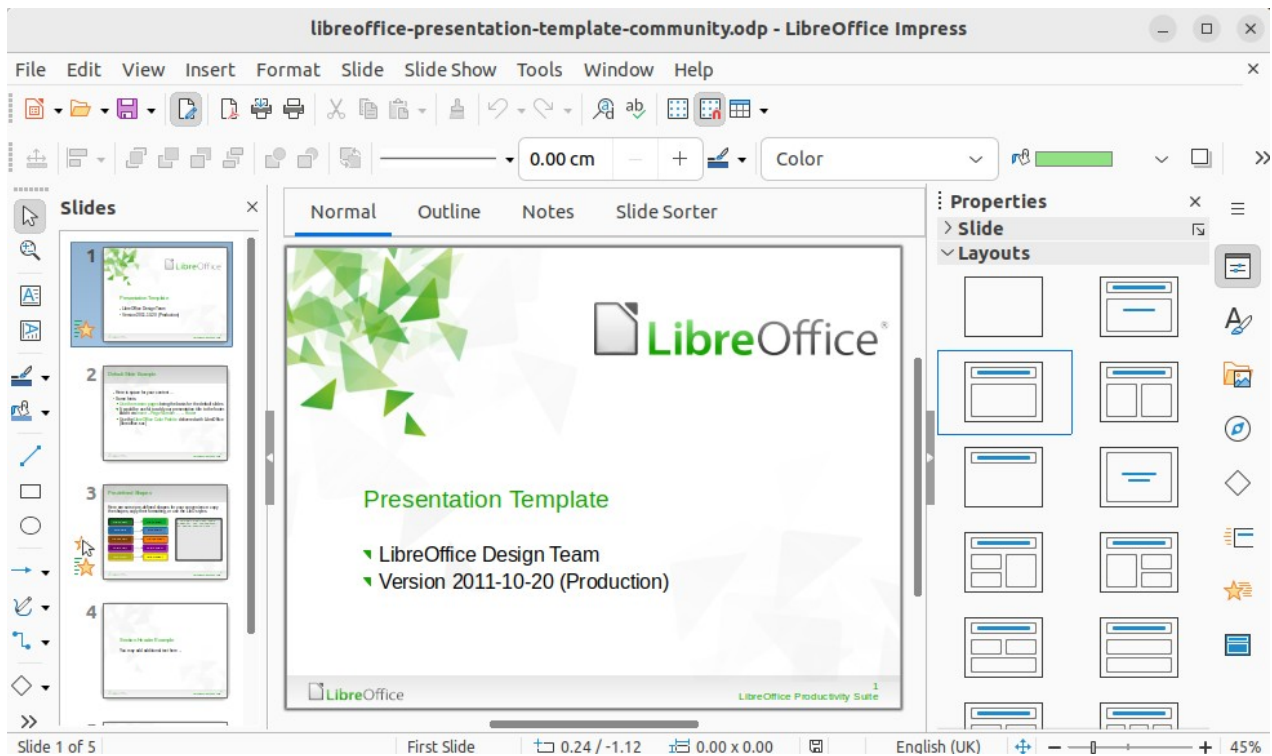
libreoffice-presentation-template-community.odp - LibreOffice Impress

File Edit View Insert Format Slide Slide Show Tools Window Help

0.00 cm

Color

Slides

Normal Outline Notes Slide Sorter

Properties
Slide
Layouts

1
2
3
4

LibreOffice

Presentation Template

LibreOffice Design Team
Version 2011-10-20 (Production)

LibreOffice

1
LibreOffice Productivity Suite

Slide 1 of 5 First Slide 0.24 / -1.12 0.00 x 0.00 English (UK) 45%